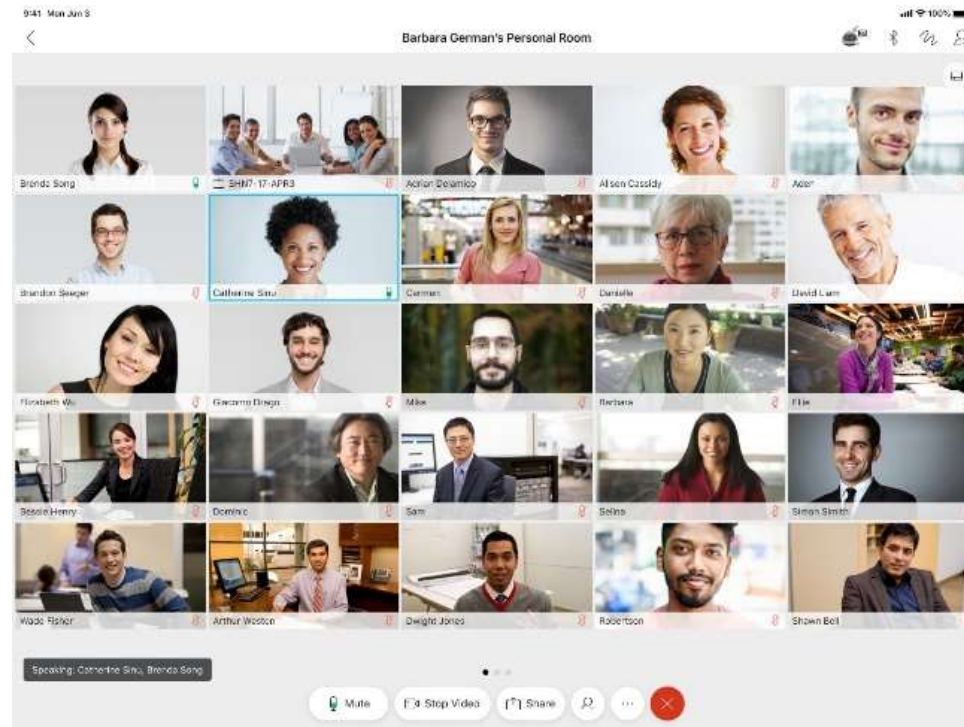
9:41 Mon Jun 8

100%

Barbara German's Personal Room

Brenda Song

SHN7-17-APR3

Adrian Delamico

Alison Cassidy

Adler

Brandon Seeger

Catherine Sinu

Carmen

Danielle

David Liam

Elizabeth Wu

Giacomo Drago

Mike

Barbara

Ellie

Bessie Henry

Dominic

Sam

Selina

Simon Smith

Wade Fisher

Arthur Weston

Dwight Jones

Robertson

Shawn Bell

Speaking: Catherine Sinu, Brenda Song

Mute

Stop Video

Share

...